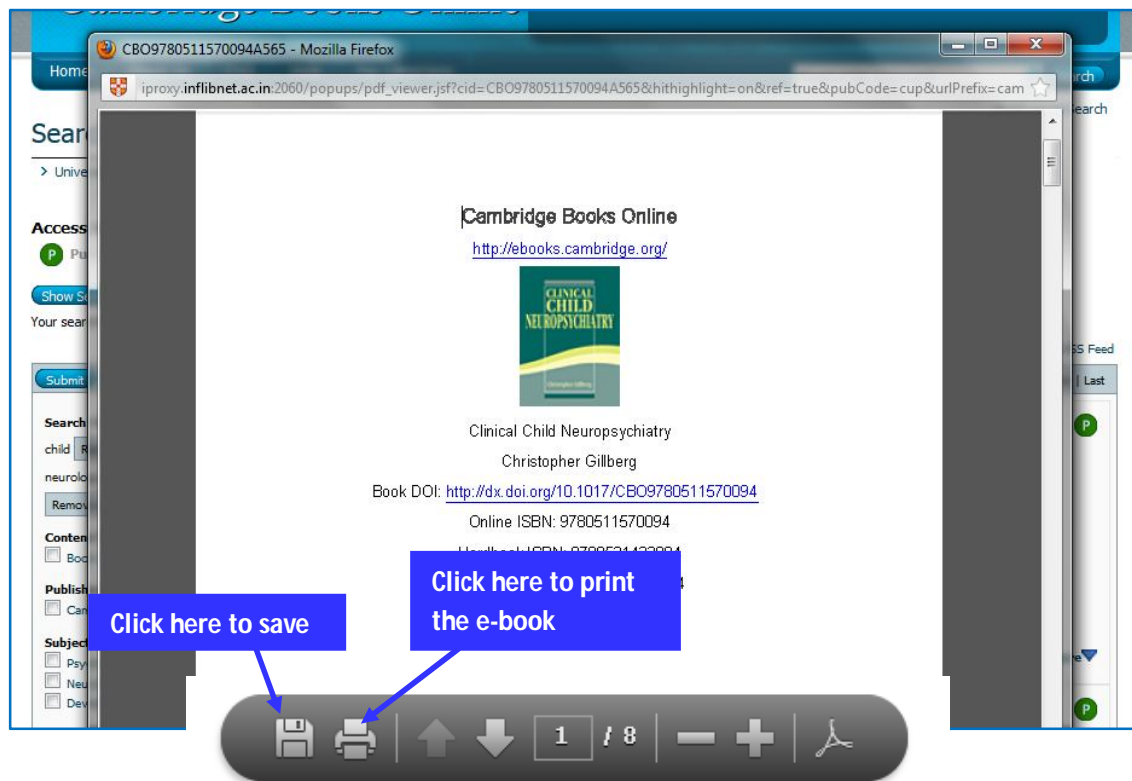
CBO9780511570094A565 - Mozilla Firefox

iproxy.inflibnet.ac.in:2060/popups/pdf_viewer.jsf?cid=CBO9780511570094A565&hithighlight=on&ref=true&pubCode=cup&urlPrefix=cam

Home

Sear

> Unive

Access

P Pu

Show S

Your sear

Submit

Search

child R

neurolo

Remov

Conten

Boo

Publish

Can

Subject

Psy

Neu

Dev

arch

earch

SS Feed

Last

Cambridge Books Online

http://ebooks.cambridge.org/

CLINICAL CHILD NEUROPSYCHIATRY

Christopher Gillberg

Clinical Child Neuropsychiatry

Christopher Gillberg

Book DOI: http://dx.doi.org/10.1017/CBO9780511570094

Online ISBN: 9780511570094

Hardback ISBN: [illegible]

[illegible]4

Click here to print the e-book

Click here to save

1 / 8